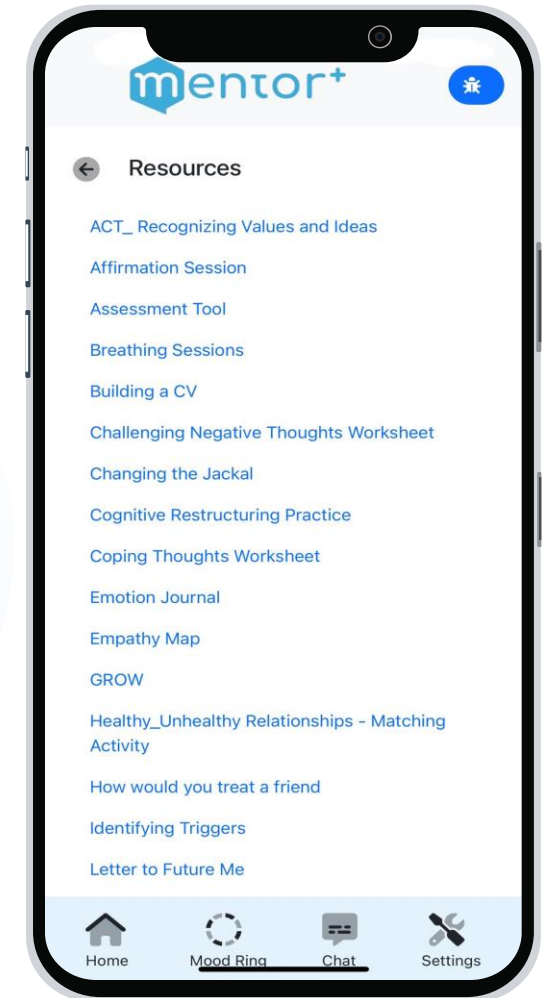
mentor+

Resources

ACT_ Recognizing Values and Ideas

Affirmation Session

Assessment Tool

Breathing Sessions

Building a CV

Challenging Negative Thoughts Worksheet

Changing the Jackal

Cognitive Restructuring Practice

Coping Thoughts Worksheet

Emotion Journal

Empathy Map

GROW

Healthy_Unhealthy Relationships - Matching Activity

How would you treat a friend

Identifying Triggers

Letter to Future Me

Home
Mood Ring
Chat
Settings